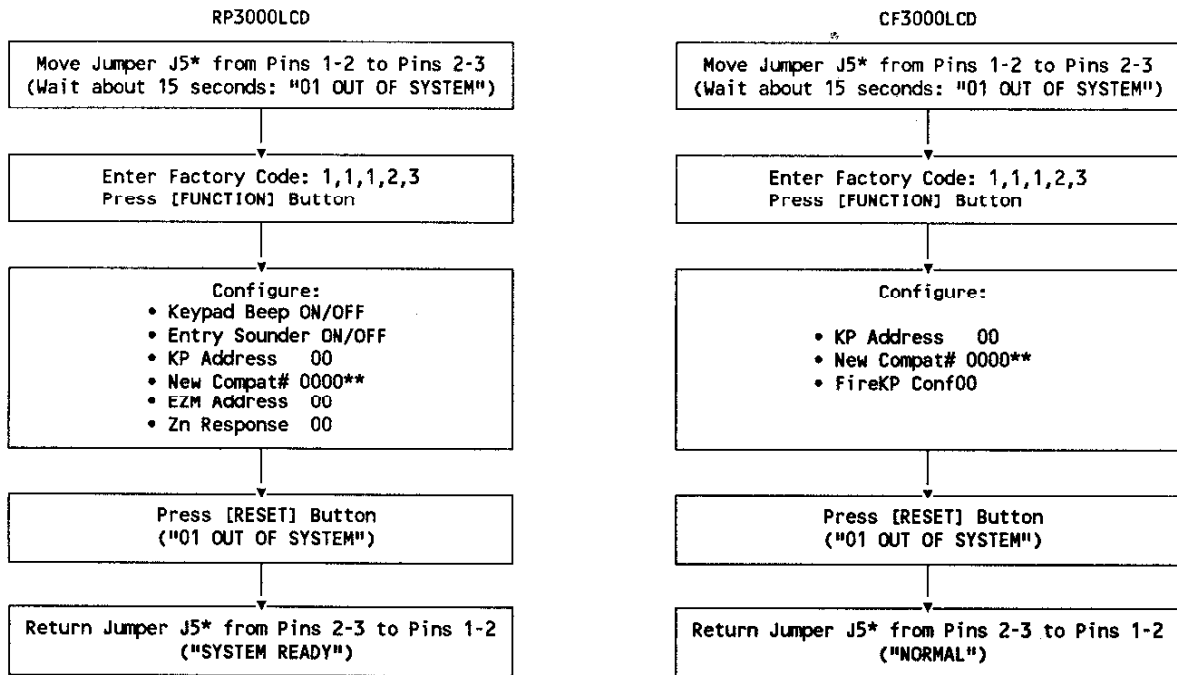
RP3000LCD

Move Jumper J5* from Pins 1-2 to Pins 2-3
(Wait about 15 seconds: "01 OUT OF SYSTEM")

Enter Factory Code: 1,1,1,2,3
Press [FUNCTION] Button

Configure:
• Keypad Beep ON/OFF
• Entry Sounder ON/OFF
• KP Address 00
• New Compat# 0000**
• EZM Address 00
• Zn Response 00

Press [RESET] Button
("01 OUT OF SYSTEM")

Return Jumper J5* from Pins 2-3 to Pins 1-2
("SYSTEM READY")

CF3000LCD

Move Jumper J5* from Pins 1-2 to Pins 2-3
(Wait about 15 seconds: "01 OUT OF SYSTEM")

Enter Factory Code: 1,1,1,2,3
Press [FUNCTION] Button

Configure:
• KP Address 00
• New Compat# 0000**
• FireKP Conf00

Press [RESET] Button
("01 OUT OF SYSTEM")

Return Jumper J5* from Pins 2-3 to Pins 1-2
("NORMAL")